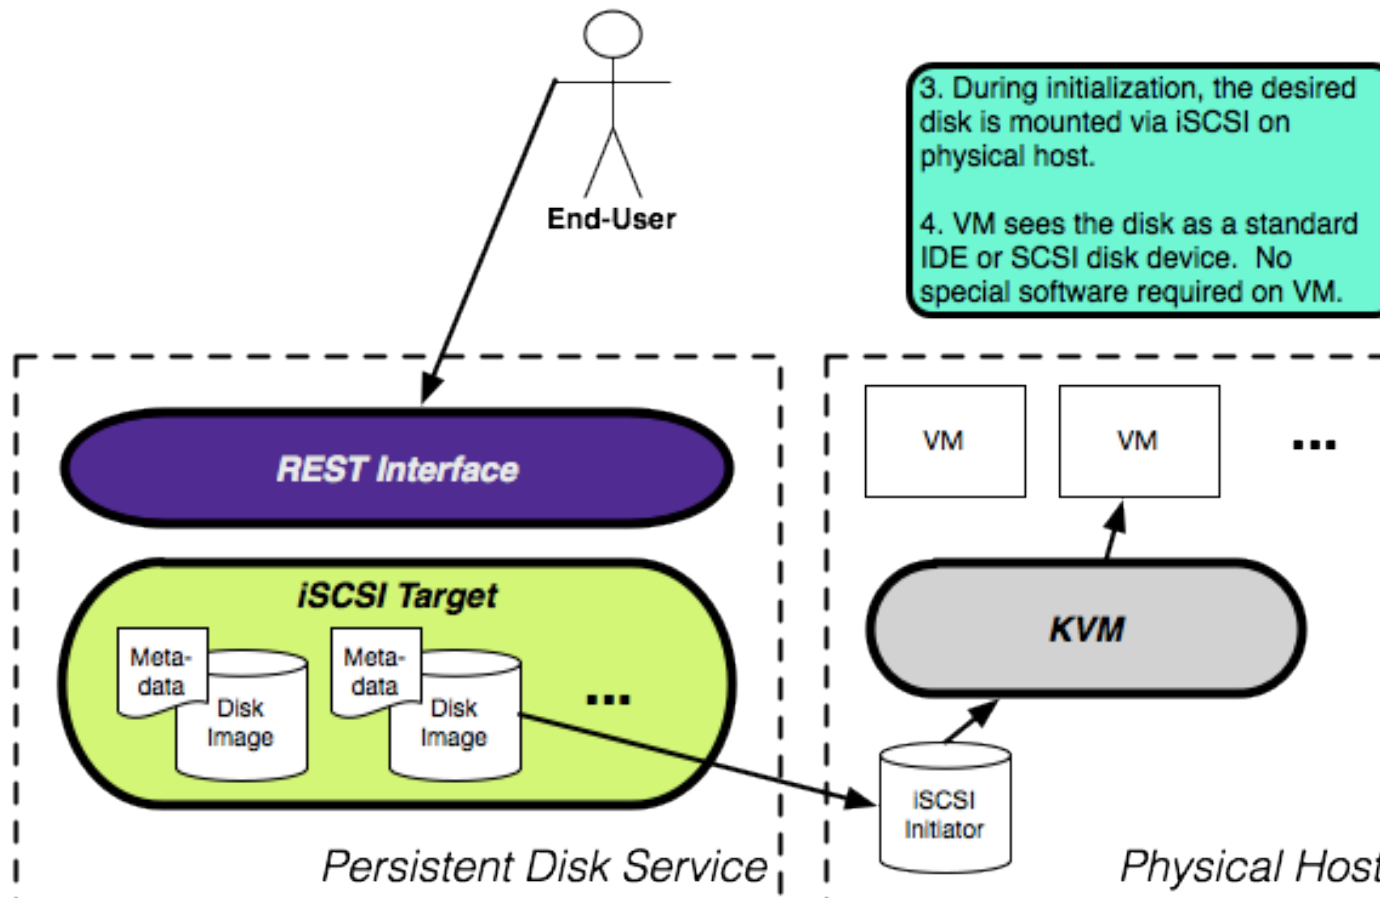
End-User

3. During initialization, the desired disk is mounted via iSCSI on physical host.

4. VM sees the disk as a standard IDE or SCSI disk device. No special software required on VM.

REST Interface

iSCSI Target

Meta-data

Disk Image

Meta-data

Disk Image

...

Persistent Disk Service

VM

VM

...

KVM

iSCSI Initiator

Physical Host